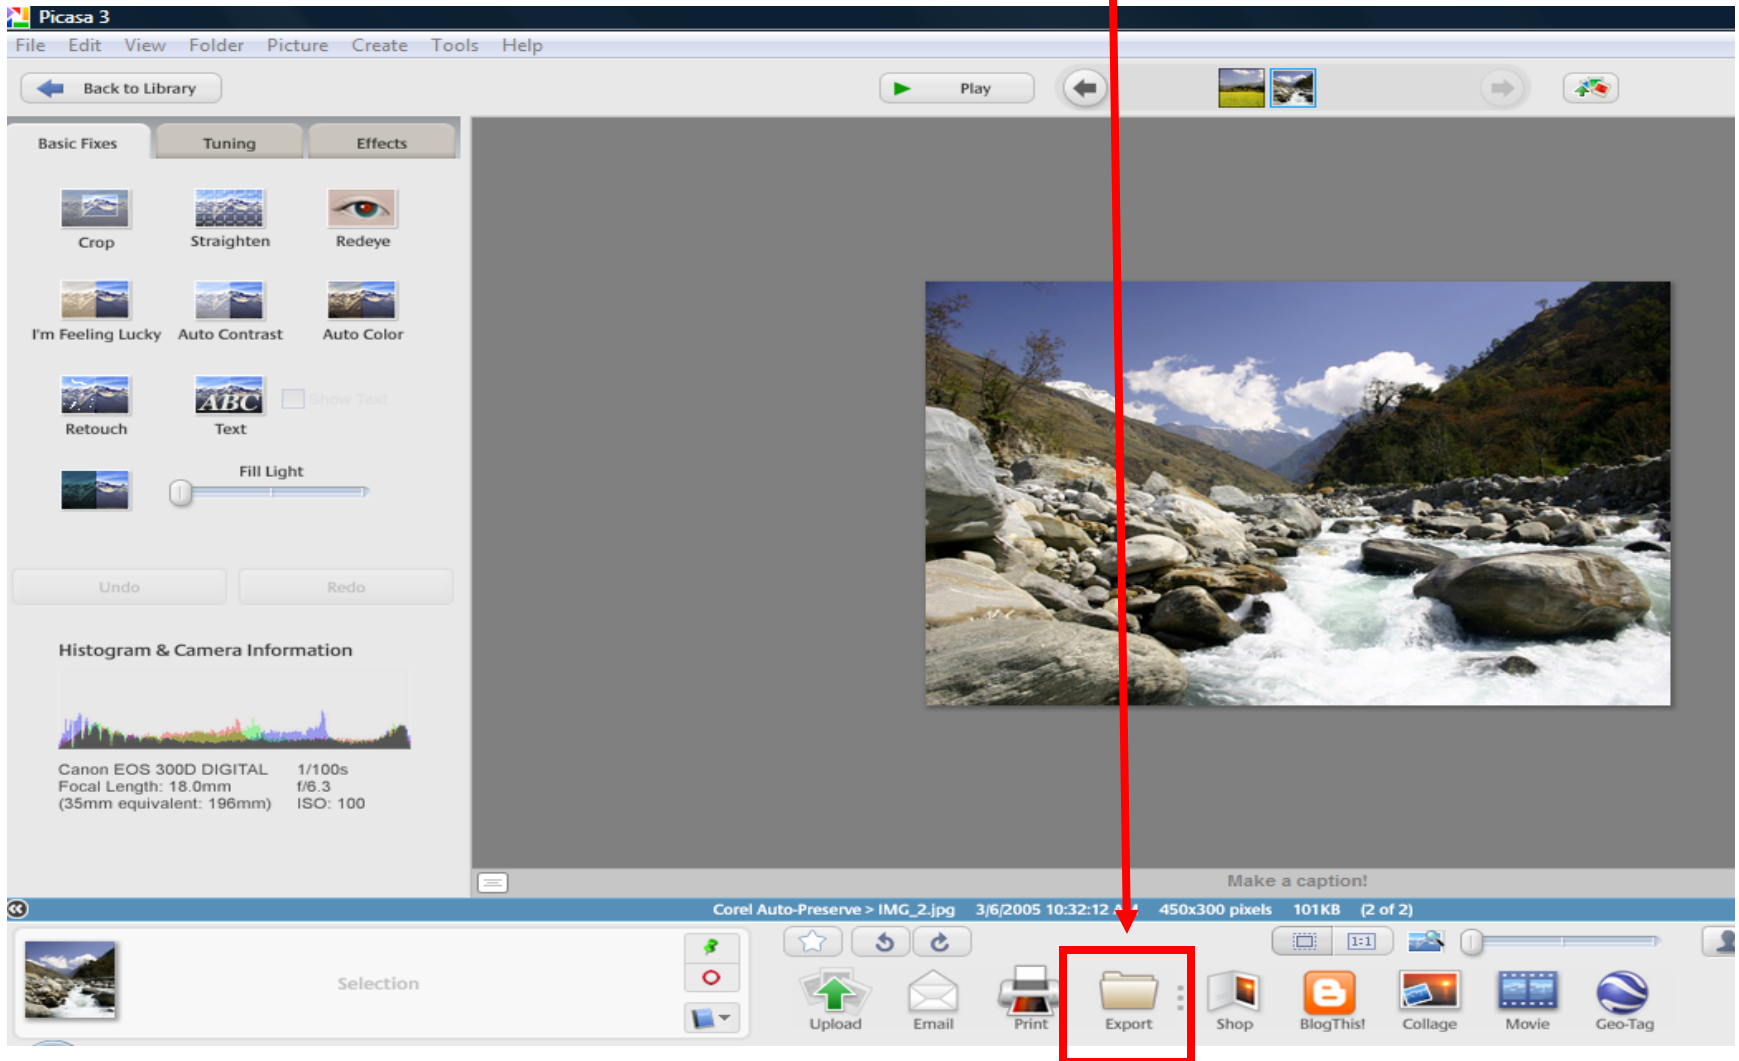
Picasa 3

File Edit View Folder Picture Create Tools Help

Back to Library

Play

Basic Fixes Tuning Effects

Crop Straighten Redeye

I'm Feeling Lucky Auto Contrast Auto Color

Retouch Text Show Text

Fill Light

Undo Redo

Histogram & Camera Information

Canon EOS 300D DIGITAL 1/100s
Focal Length: 18.0mm f/6.3
(35mm equivalent: 196mm) ISO: 100

Make a caption!

Corel Auto-Preserve > IMG_2.jpg 3/6/2005 10:32:12 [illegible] 450x300 pixels 101KB (2 of 2)

Selection

1:1

Upload Email Print Export Shop BlogThis! Collage Movie Geo-Tag